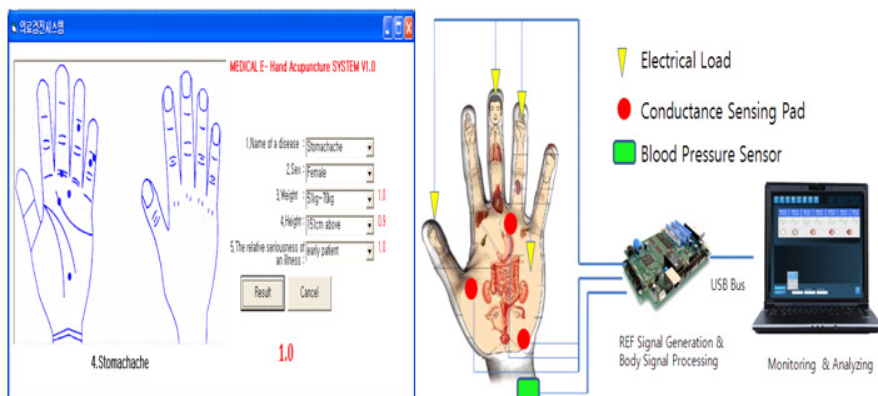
의료경진시스템

MEDICAL E- Hand Acupuncture SYSTEM V1.0

1.Name of a disease : Stomachache

2.Sex : Female

3.Weight : 51kg~70kg 1.0

4.Height : 151cm above 0.9

5.The relative seriousness of an illness : early patient 1.0

Result

Cancel

4.Stomachache

1.0

Electrical Load

Conductance Sensing Pad

Blood Pressure Sensor

USB Bus

REF Signal Generation & Body Signal Processing

Monitoring & Analyzing